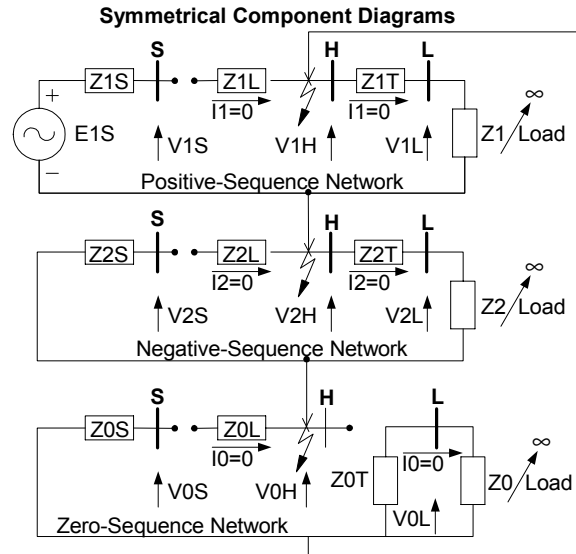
Symmetrical Component Diagrams

S H L
Z1S Z1L Z1T
I1=0 I1=0
+ −
E1S V1S V1H V1L Z1 ∞ Load
Positive-Sequence Network

S H L
Z2S Z2L Z2T
I2=0 I2=0
V2S V2H V2L Z2 ∞ Load
Negative-Sequence Network

S H L
Z0S Z0L
I0=0 I0=0
V0S V0H Z0T Z0 ∞ Load
V0L
Zero-Sequence Network